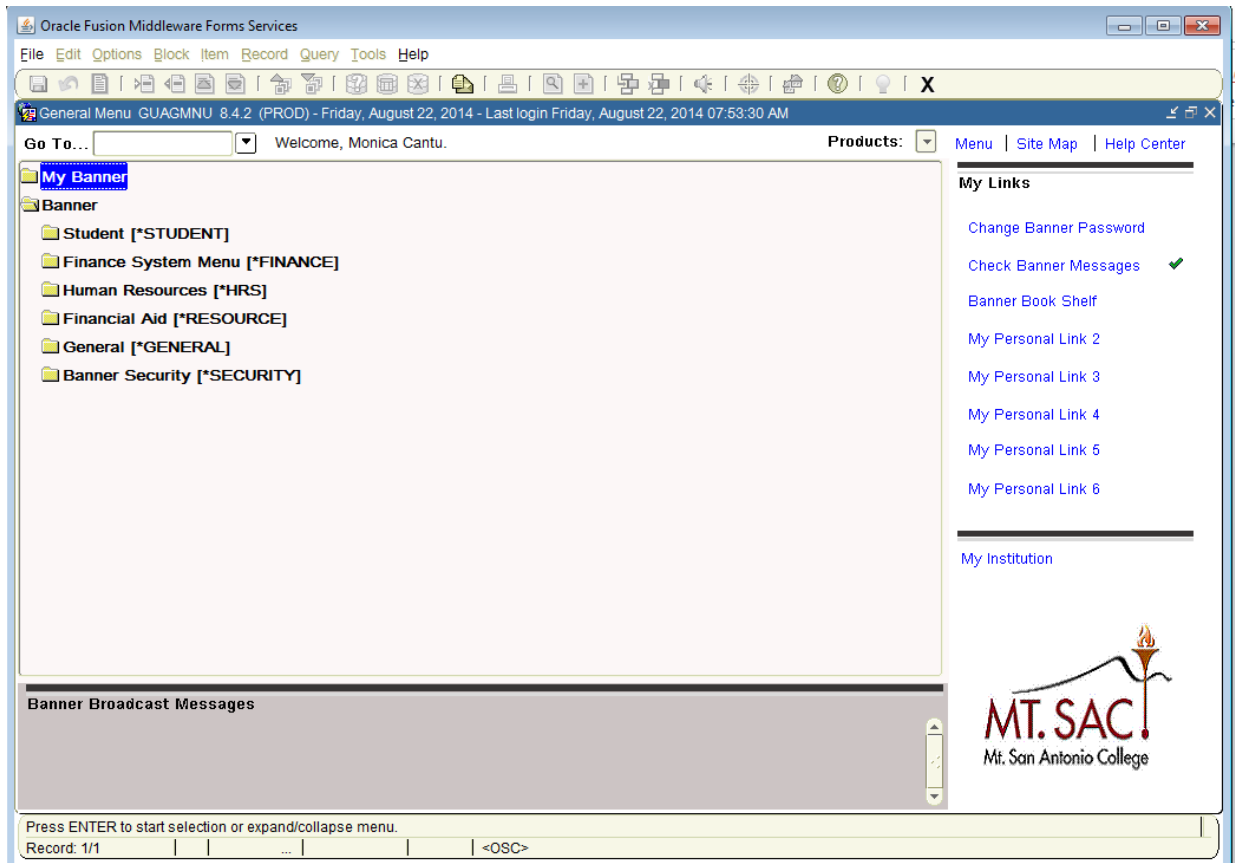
Oracle Fusion Middleware Forms Services

File Edit Options Block Item Record Query Tools Help

X

General Menu GUAGMNU 8.4.2 (PROD) - Friday, August 22, 2014 - Last login Friday, August 22, 2014 07:53:30 AM

Go To... Welcome, Monica Cantu. Products:

Menu | Site Map | Help Center

My Banner
Banner
Student [*STUDENT]
Finance System Menu [*FINANCE]
Human Resources [*HRS]
Financial Aid [*RESOURCE]
General [*GENERAL]
Banner Security [*SECURITY]

My Links

Change Banner Password
Check Banner Messages
Banner Book Shelf
My Personal Link 2
My Personal Link 3
My Personal Link 4
My Personal Link 5
My Personal Link 6

My Institution

Banner Broadcast Messages

MT. SAC
Mt. San Antonio College

Press ENTER to start selection or expand/collapse menu.
Record: 1/1 | | ... | | <OSC>